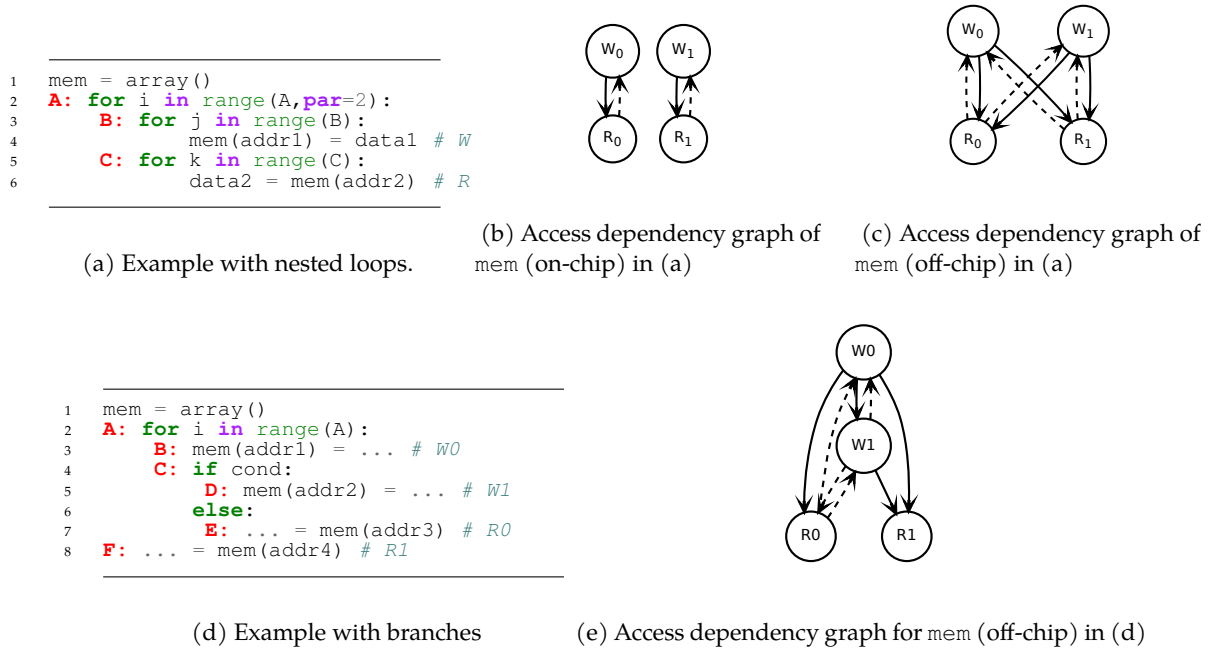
1 mem = array()
2 A: for i in range(A,par=2):
3 B: for j in range(B):
4 mem(addr1) = data1 # W
5 C: for k in range(C):
6 data2 = mem(addr2) # R

(a) Example with nested loops.

$W_0$ $W_1$
$R_0$ $R_1$

(b) Access dependency graph of mem (on-chip) in (a)

$W_0$ $W_1$
$R_0$ $R_1$

(c) Access dependency graph of mem (off-chip) in (a)

1 mem = array()
2 A: for i in range(A):
3 B: mem(addr1) = ... # W0
4 C: if cond:
5 D: mem(addr2) = ... # W1
6 else:
7 E: ... = mem(addr3) # R0
8 F: ... = mem(addr4) # R1

(d) Example with branches

W0
W1
R0 R1

(e) Access dependency graph for mem (off-chip) in (d)